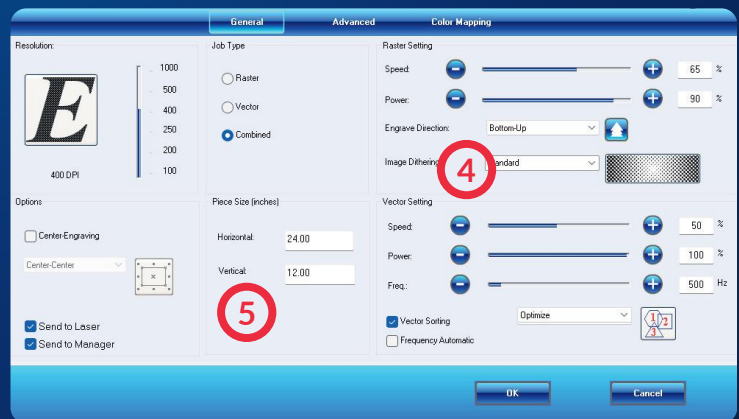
General Advanced Color Mapping

Resolution:

E

1000
500
400
250
200
100

400 DPI

Job Type

Raster
Vector
Combined

Raster Setting

Speed: 65 %

Power: 90 %

Engrave Direction: Bottom-Up

Image Dithering: 4 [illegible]andard

Options

Center-Engraving

Center-Center

Send to Laser
Send to Manager

Piece Size (inches)

Horizontal: 24.00

Vertical: 12.00

5

Vector Setting

Speed: 50 %

Power: 100 %

Freq.: 500 Hz

Vector Sorting
Optimize

Frequency Automatic

1 2 3

OK Cancel